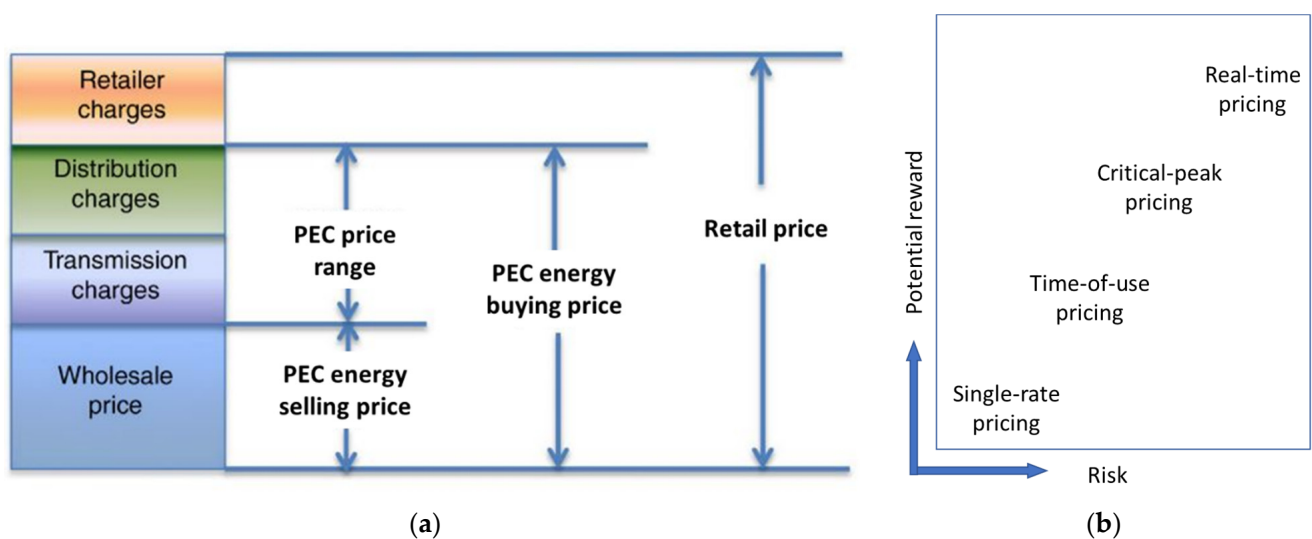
Retailer charges

Distribution charges

Transmission charges

Wholesale price

PEC price range

PEC energy selling price

PEC energy buying price

Retail price

(a)

Real-time pricing

Critical-peak pricing

Time-of-use pricing

Single-rate pricing

Potential reward

Risk

(b)